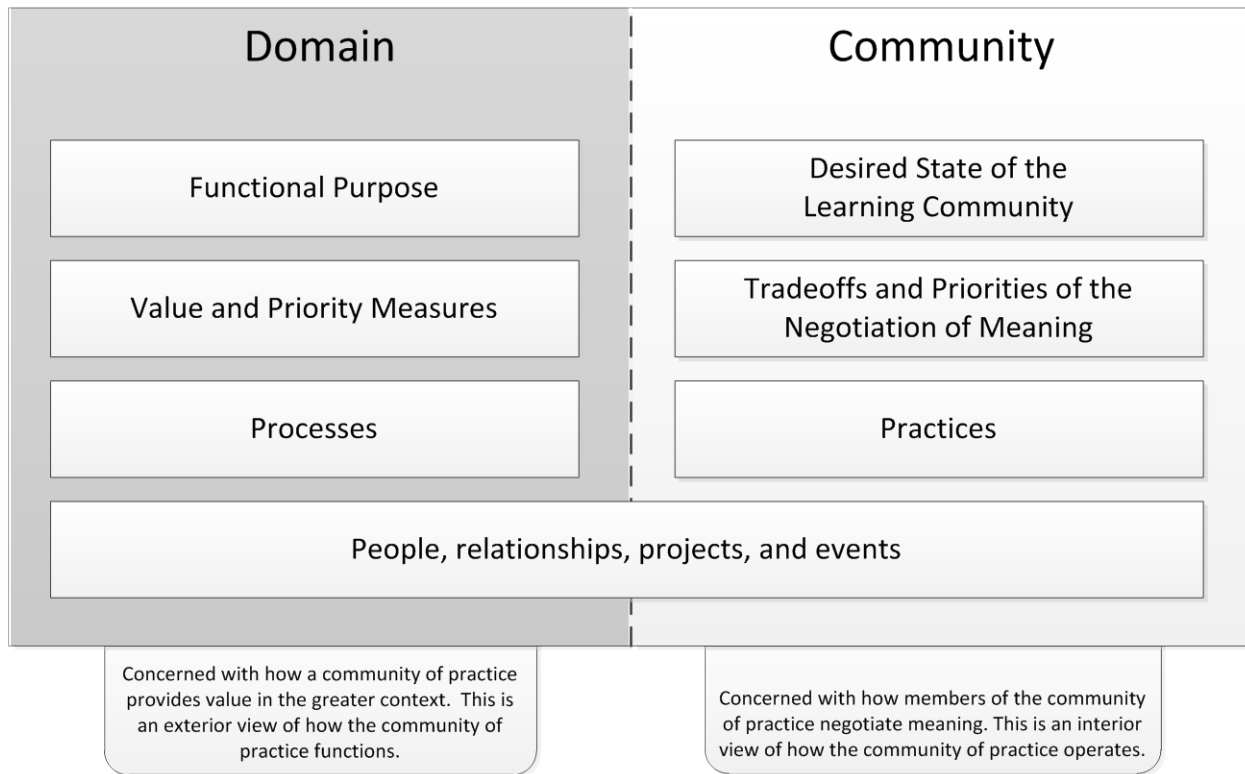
Domain

Community

Functional Purpose

Desired State of the Learning Community

Value and Priority Measures

Tradeoffs and Priorities of the Negotiation of Meaning

Processes

Practices

People, relationships, projects, and events

Concerned with how a community of practice provides value in the greater context. This is an exterior view of how the community of practice functions.

Concerned with how members of the community of practice negotiate meaning. This is an interior view of how the community of practice operates.